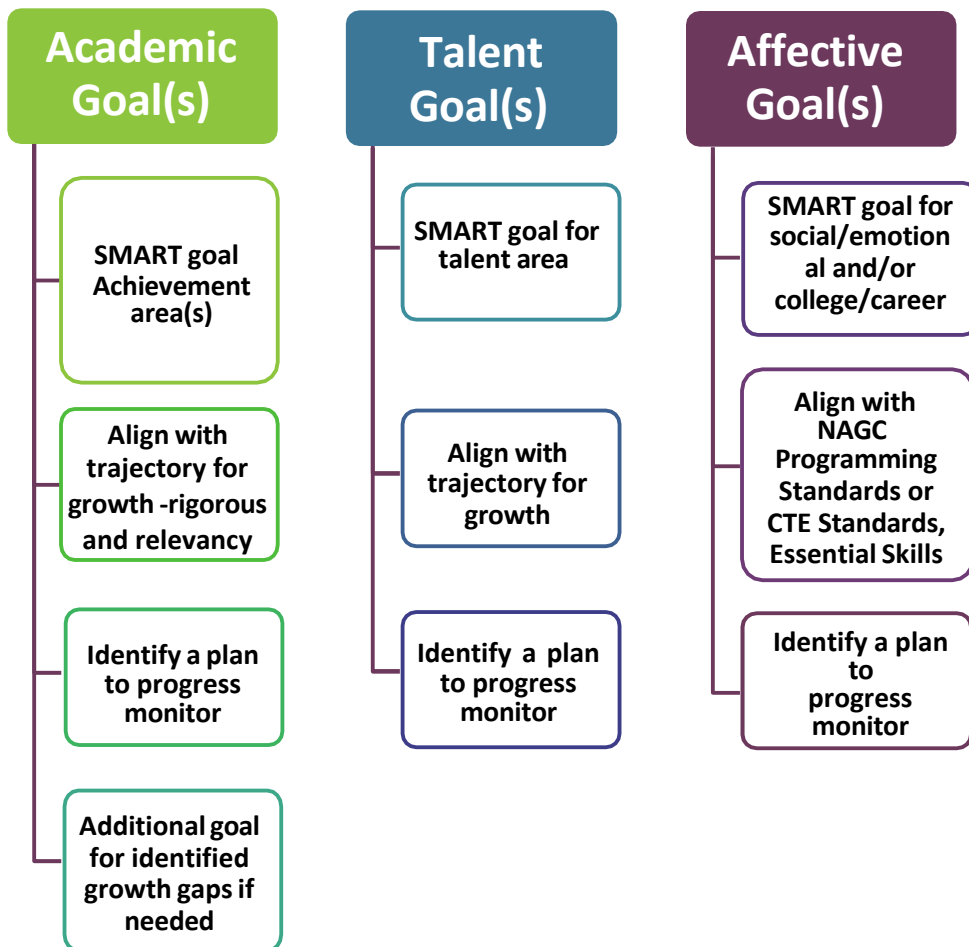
Academic Goal(s)

SMART goal Achievement area(s)

Align with trajectory for growth -rigorous and relevancy

Identify a plan to progress monitor

Additional goal for identified growth gaps if needed

Talent Goal(s)

SMART goal for talent area

Align with trajectory for growth

Identify a plan to progress monitor

Affective Goal(s)

SMART goal for social/emotional and/or college/career

Align with NAGC Programming Standards or CTE Standards, Essential Skills

Identify a plan to progress monitor